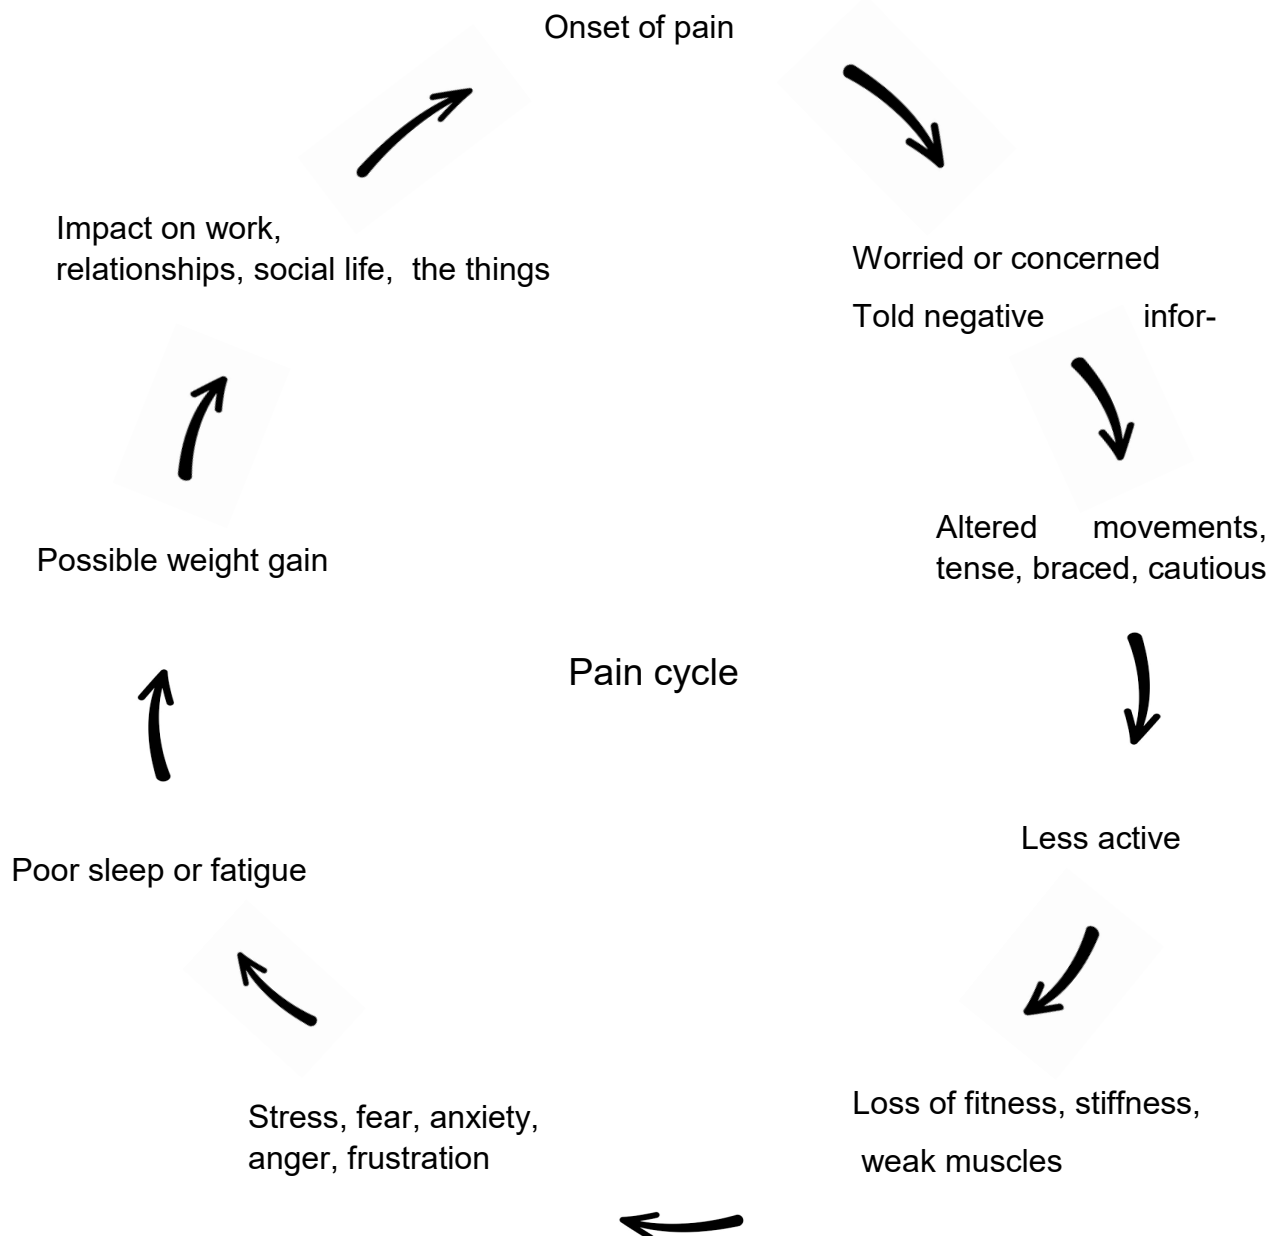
Onset of pain

Worried or concerned

Told negative infor-

Altered movements, tense, braced, cautious

Less active

Loss of fitness, stiffness, weak muscles

Stress, fear, anxiety, anger, frustration

Poor sleep or fatigue

Possible weight gain

Impact on work, relationships, social life, the things

Pain cycle